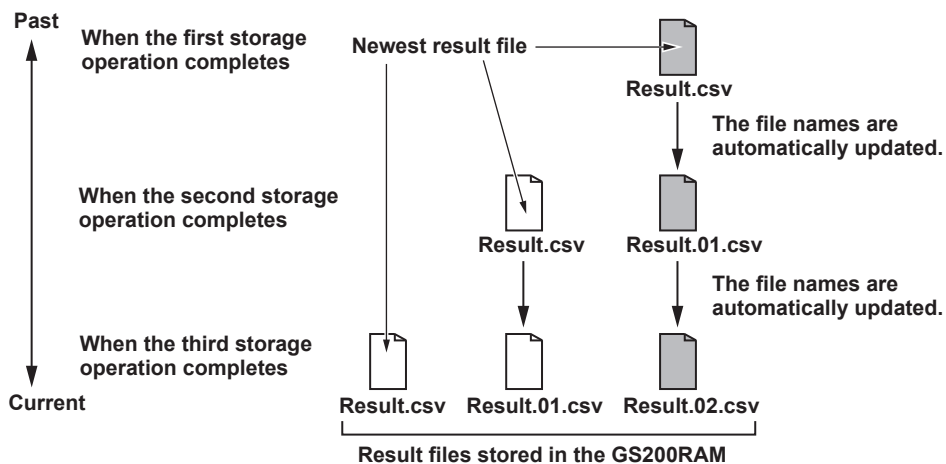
Past

When the first storage operation completes

Newest result file

Result.csv

The file names are automatically updated.

When the second storage operation completes

Result.csv

Result.01.csv

The file names are automatically updated.

When the third storage operation completes

Current

Result.csv

Result.01.csv

Result.02.csv

Result files stored in the GS200RAM